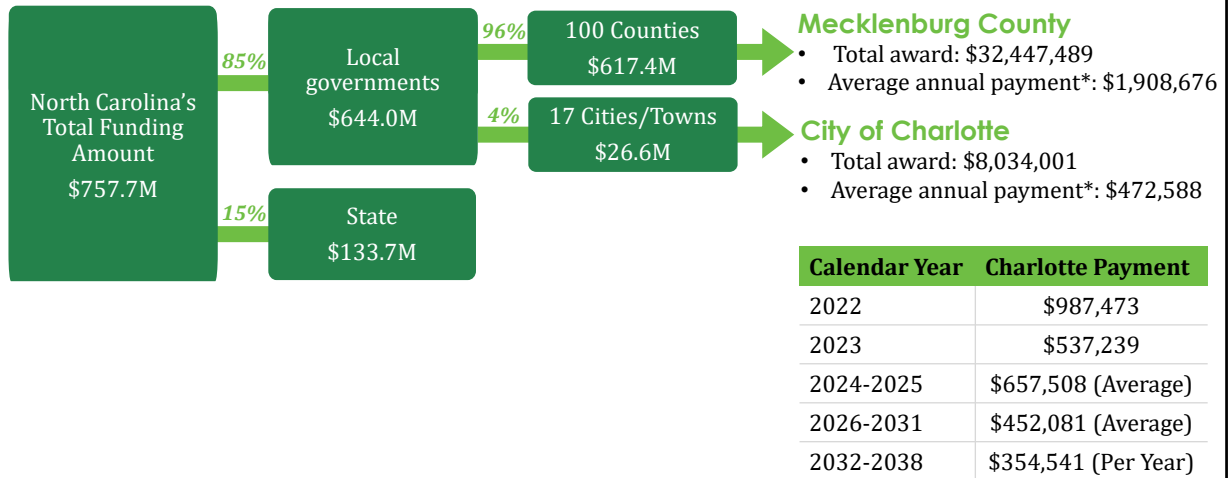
North Carolina's Total Funding Amount

$757.7M

85%

Local governments

$644.0M

96%

100 Counties

$617.4M

4%

17 Cities/Towns

$26.6M

15%

State

$133.7M

Mecklenburg County

- Total award: $32,447,489
- Average annual payment*: $1,908,676

City of Charlotte

- Total award: $8,034,001
- Average annual payment*: $472,588

| Calendar Year | Charlotte Payment |
|---|---|
| 2022 | $987,473 |
| 2023 | $537,239 |
| 2024-2025 | $657,508 (Average) |
| 2026-2031 | $452,081 (Average) |
| 2032-2038 | $354,541 (Per Year) |